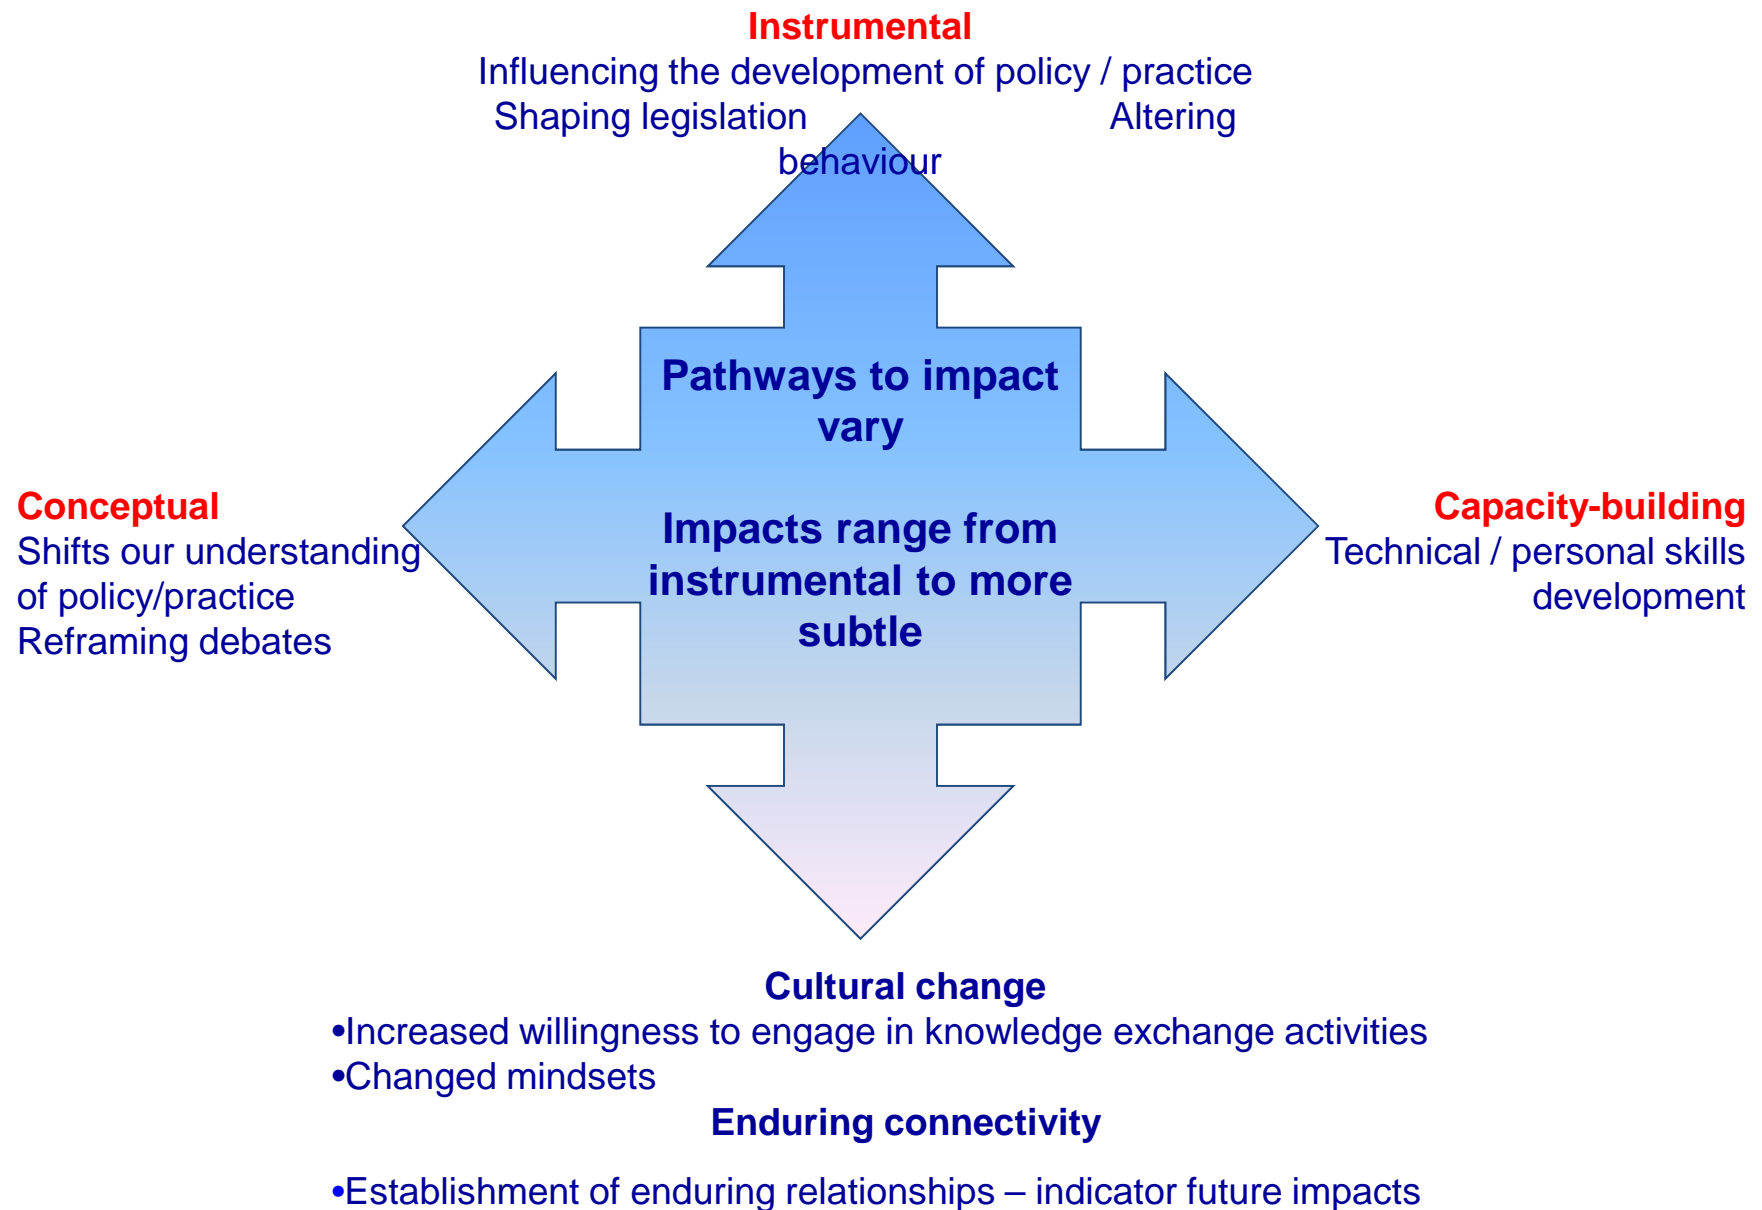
Instrumental
Influencing the development of policy / practice
Shaping legislation Altering behaviour

Pathways to impact vary

Impacts range from instrumental to more subtle

Conceptual
Shifts our understanding of policy/practice
Reframing debates

Capacity-building
Technical / personal skills development

Cultural change
•Increased willingness to engage in knowledge exchange activities
•Changed mindsets

Enduring connectivity
•Establishment of enduring relationships – indicator future impacts